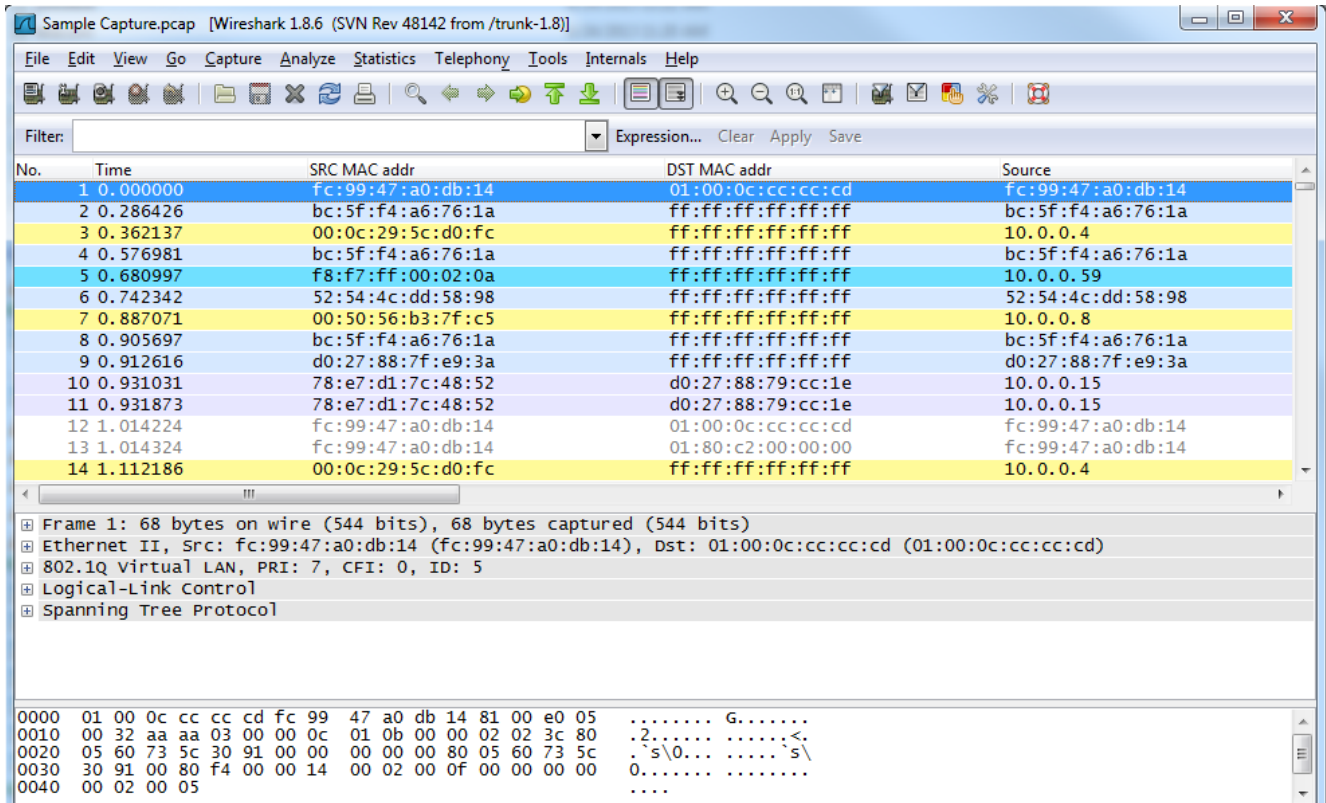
Sample Capture.pcap [Wireshark 1.8.6 (SVN Rev 48142 from /trunk-1.8)]

File Edit View Go Capture Analyze Statistics Telephony Tools Internals Help

Filter: Expression... Clear Apply Save

| No. | Time | SRC MAC addr | DST MAC addr | Source |
|---|---|---|---|---|
| 1 | 0.000000 | fc:99:47:a0:db:14 | 01:00:0c:cc:cc:cd | fc:99:47:a0:db:14 |
| 2 | 0.286426 | bc:5f:f4:a6:76:1a | ff:ff:ff:ff:ff:ff | bc:5f:f4:a6:76:1a |
| 3 | 0.362137 | 00:0c:29:5c:d0:fc | ff:ff:ff:ff:ff:ff | 10.0.0.4 |
| 4 | 0.576981 | bc:5f:f4:a6:76:1a | ff:ff:ff:ff:ff:ff | bc:5f:f4:a6:76:1a |
| 5 | 0.680997 | f8:f7:ff:00:02:0a | ff:ff:ff:ff:ff:ff | 10.0.0.59 |
| 6 | 0.742342 | 52:54:4c:dd:58:98 | ff:ff:ff:ff:ff:ff | 52:54:4c:dd:58:98 |
| 7 | 0.887071 | 00:50:56:b3:7f:c5 | ff:ff:ff:ff:ff:ff | 10.0.0.8 |
| 8 | 0.905697 | bc:5f:f4:a6:76:1a | ff:ff:ff:ff:ff:ff | bc:5f:f4:a6:76:1a |
| 9 | 0.912616 | d0:27:88:7f:e9:3a | ff:ff:ff:ff:ff:ff | d0:27:88:7f:e9:3a |
| 10 | 0.931031 | 78:e7:d1:7c:48:52 | d0:27:88:79:cc:1e | 10.0.0.15 |
| 11 | 0.931873 | 78:e7:d1:7c:48:52 | d0:27:88:79:cc:1e | 10.0.0.15 |
| 12 | 1.014224 | fc:99:47:a0:db:14 | 01:00:0c:cc:cc:cd | fc:99:47:a0:db:14 |
| 13 | 1.014324 | fc:99:47:a0:db:14 | 01:80:c2:00:00:00 | fc:99:47:a0:db:14 |
| 14 | 1.112186 | 00:0c:29:5c:d0:fc | ff:ff:ff:ff:ff:ff | 10.0.0.4 |

Frame 1: 68 bytes on wire (544 bits), 68 bytes captured (544 bits)
Ethernet II, Src: fc:99:47:a0:db:14 (fc:99:47:a0:db:14), Dst: 01:00:0c:cc:cc:cd (01:00:0c:cc:cc:cd)
802.1Q Virtual LAN, PRI: 7, CFI: 0, ID: 5
Logical-Link Control
Spanning Tree Protocol

0000 01 00 0c cc cc cd fc 99 47 a0 db 14 81 00 e0 05 ........ G.......
0010 00 32 aa aa 03 00 00 0c 01 0b 00 00 02 02 3c 80 .2...... ......<.
0020 05 60 73 5c 30 91 00 00 00 00 00 80 05 60 73 5c .`s\0... .....`s\
0030 30 91 00 80 f4 00 00 14 00 02 00 0f 00 00 00 00 0....... ........
0040 00 02 00 05 ....